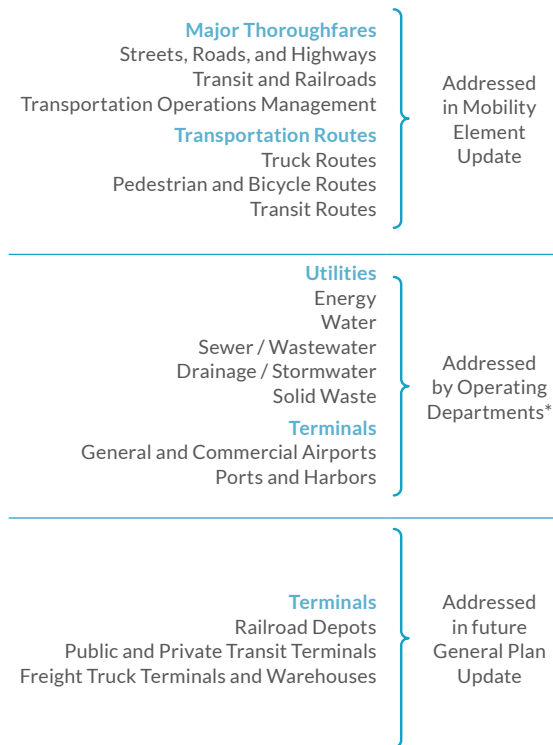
Major Thoroughfares
Streets, Roads, and Highways
Transit and Railroads
Transportation Operations Management

Transportation Routes
Truck Routes
Pedestrian and Bicycle Routes
Transit Routes

Addressed in Mobility Element Update

Utilities
Energy
Water
Sewer / Wastewater
Drainage / Stormwater
Solid Waste

Terminals
General and Commercial Airports
Ports and Harbors

Addressed by Operating Departments*

Terminals
Railroad Depots
Public and Private Transit Terminals
Freight Truck Terminals and Warehouses

Addressed in future General Plan Update